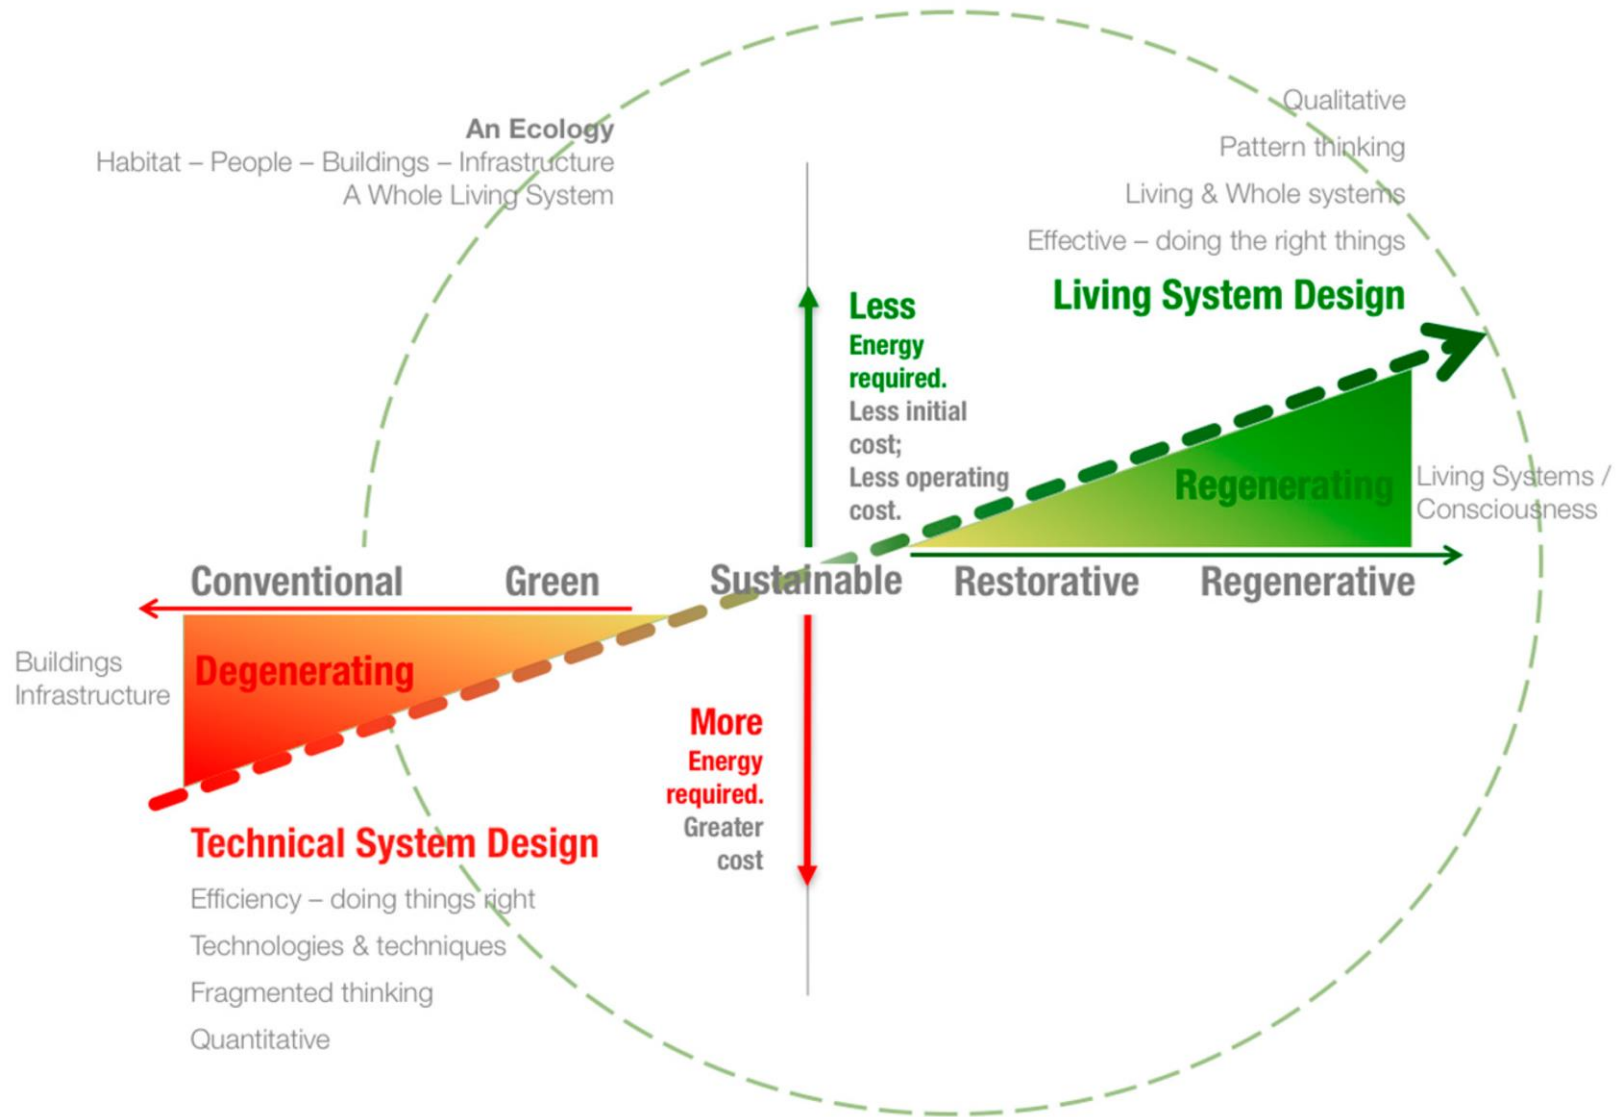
An Ecology
Habitat – People – Buildings – Infrastructure
A Whole Living System

Qualitative
Pattern thinking
Living & Whole systems
Effective – doing the right things

Living System Design

Less
Energy
required.
Less initial cost;
Less operating cost.

Regenerating

Living Systems / Consciousness

Conventional Green Sustainable Restorative Regenerative

Buildings
Infrastructure

Degenerating

More
Energy
required.
Greater
cost

Technical System Design
Efficiency – doing things right
Technologies & techniques
Fragmented thinking
Quantitative